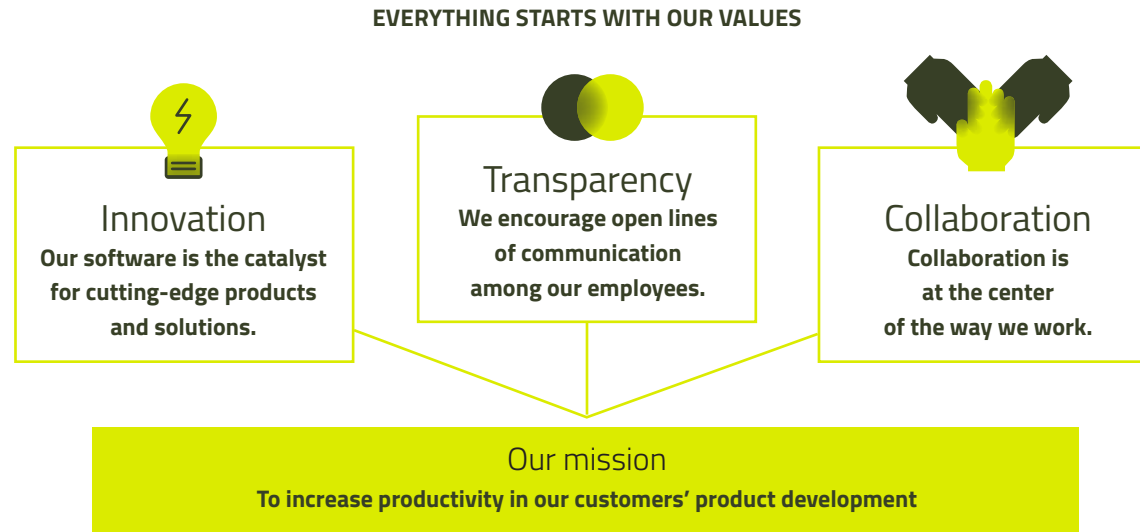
EVERYTHING STARTS WITH OUR VALUES

Innovation
Our software is the catalyst for cutting-edge products and solutions.

Transparency
We encourage open lines of communication among our employees.

Collaboration
Collaboration is at the center of the way we work.

Our mission
To increase productivity in our customers' product development